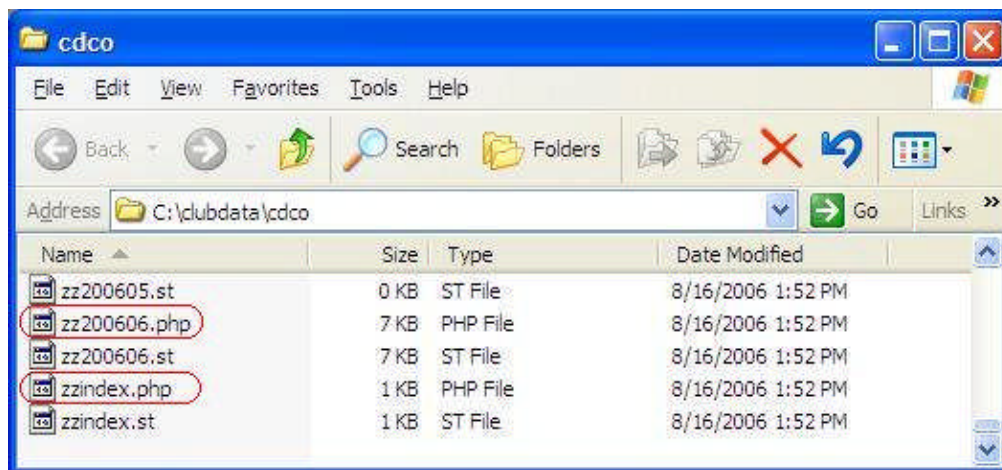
cdco

File Edit View Favorites Tools Help

Back Search Folders

Address C:\clubdata\cdco Go Links »

| Name | Size | Type | Date Modified |
|---|---|---|---|
| zz200605.st | 0 KB | ST File | 8/16/2006 1:52 PM |
| zz200606.php | 7 KB | PHP File | 8/16/2006 1:52 PM |
| zz200606.st | 7 KB | ST File | 8/16/2006 1:52 PM |
| zzindex.php | 1 KB | PHP File | 8/16/2006 1:52 PM |
| zzindex.st | 1 KB | ST File | 8/16/2006 1:52 PM |